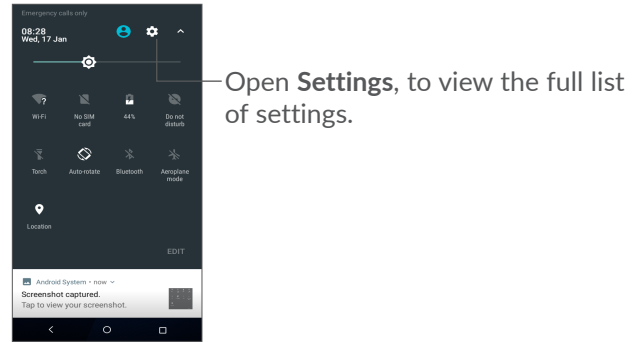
Emergency calls only

08:28
Wed, 17 Jan

Wi-Fi

No SIM card

44%

Do not disturb

Torch

Auto-rotate

Bluetooth

Aeroplane mode

Location

EDIT

Android System • now

Screenshot captured.
Tap to view your screenshot.

Open **Settings**, to view the full list of settings.